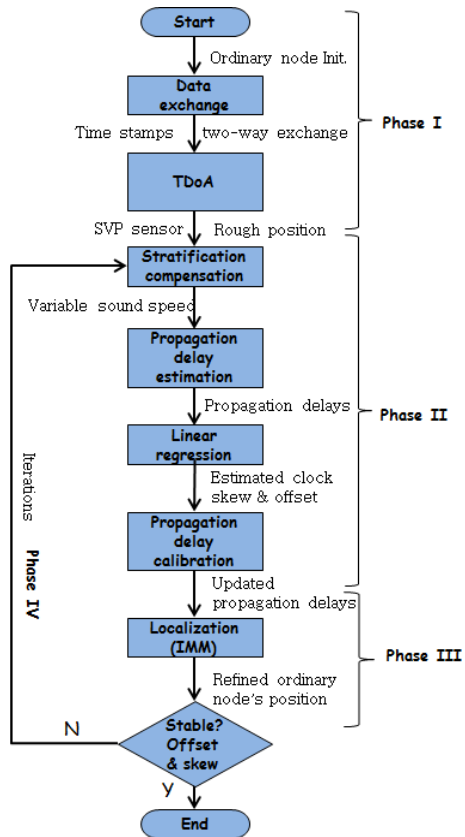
Start

Ordinary node Init.

Data exchange

Time stamps

two-way exchange

Phase I

TDoA

SVP sensor

Rough position

Stratification compensation

Variable sound speed

Propagation delay estimation

Propagation delays

Phase II

Linear regression

Estimated clock skew & offset

Propagation delay calibration

Updated propagation delays

Localization (IMM)

Phase III

Refined ordinary node's position

Iterations

Phase IV

N

Stable? Offset & skew

y

End